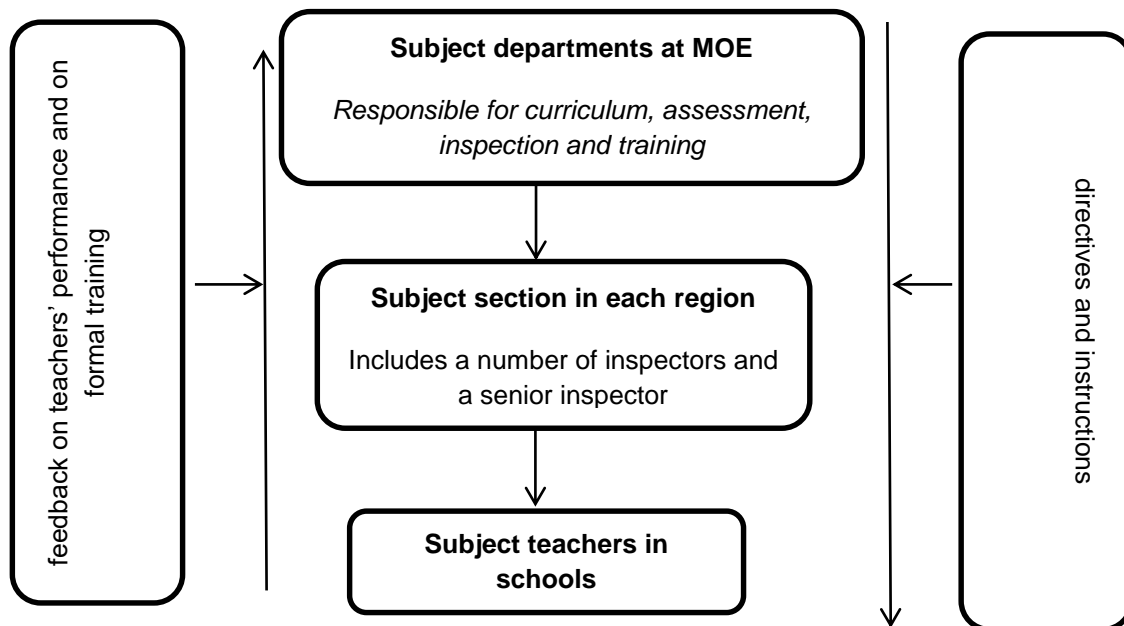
feedback on teachers' performance and on formal training

Subject departments at MOE

*Responsible for curriculum, assessment, inspection and training*

Subject section in each region

Includes a number of inspectors and a senior inspector

Subject teachers in schools

directives and instructions